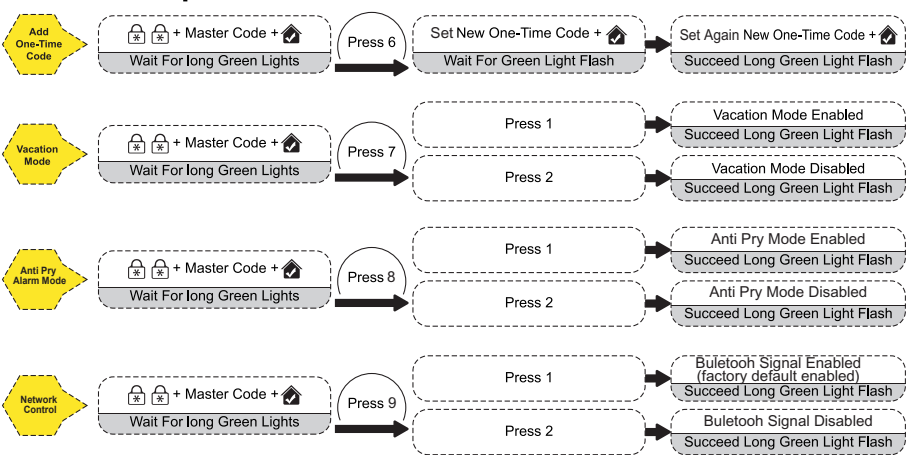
Add One-Time Code

+ Master Code +
Wait For long Green Lights

Press 6

Set New One-Time Code +
Wait For Green Light Flash

Set Again New One-Time Code +
Succeed Long Green Light Flash

Vacation Mode

+ Master Code +
Wait For long Green Lights

Press 7

Press 1

Vacation Mode Enabled
Succeed Long Green Light Flash

Press 2

Vacation Mode Disabled
Succeed Long Green Light Flash

Anti Pry Alarm Mode

+ Master Code +
Wait For long Green Lights

Press 8

Press 1

Anti Pry Mode Enabled
Succeed Long Green Light Flash

Press 2

Anti Pry Mode Disabled
Succeed Long Green Light Flash

Network Control

+ Master Code +
Wait For long Green Lights

Press 9

Press 1

Buletooh Signal Enabled (factory default enabled)
Succeed Long Green Light Flash

Press 2

Buletooh Signal Disabled
Succeed Long Green Light Flash